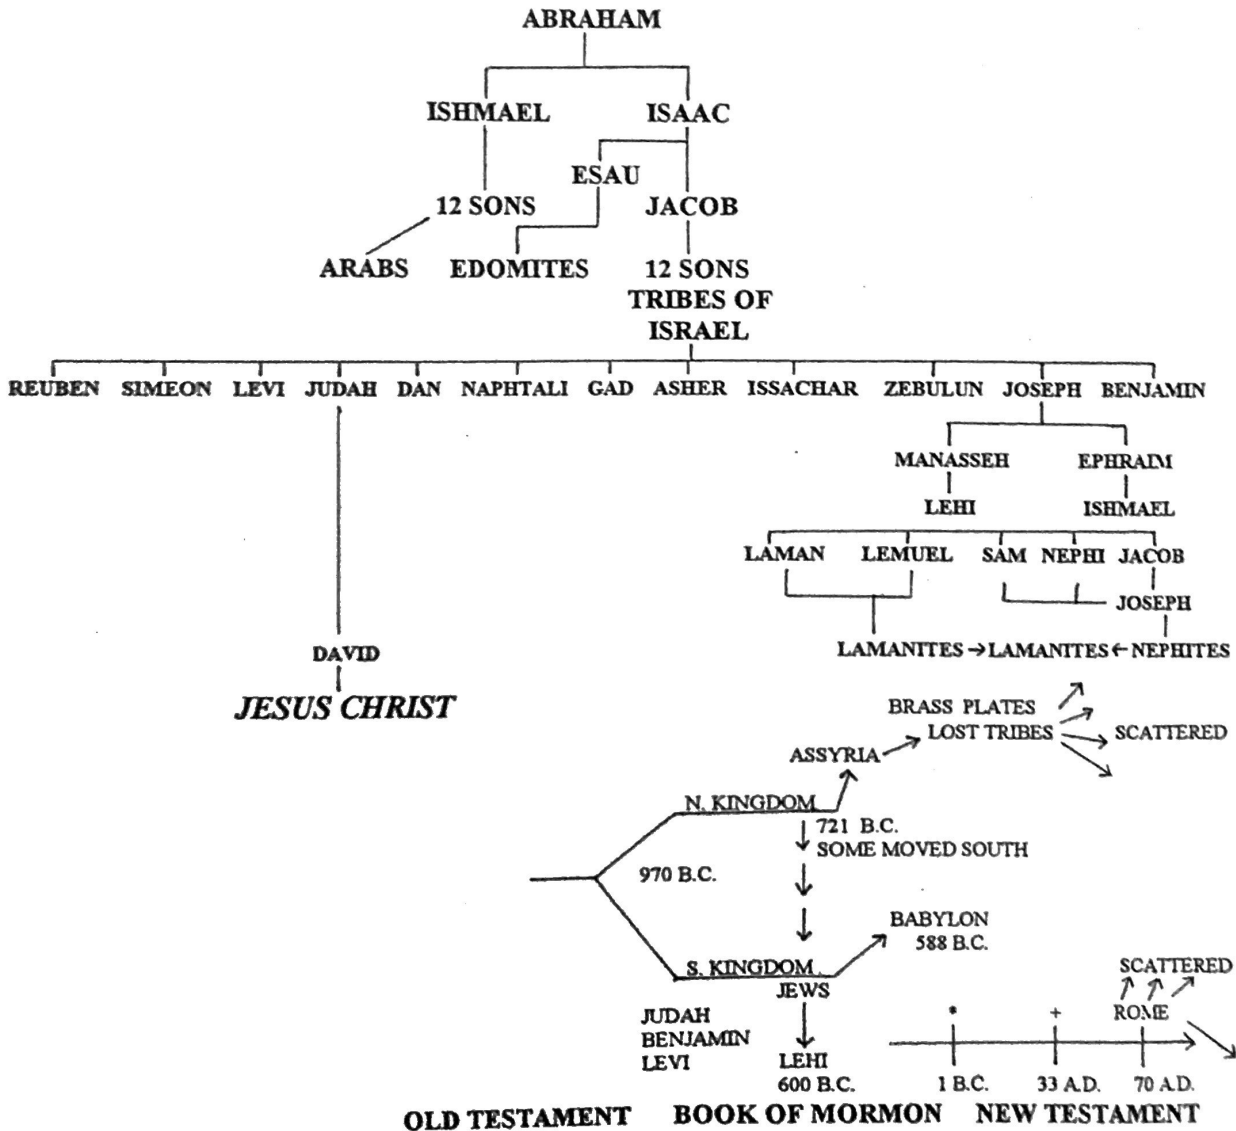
ABRAHAM

ISHMAEL

ISAAC

ESAU

12 SONS

JACOB

ARABS

EDOMITES

12 SONS
TRIBES OF
ISRAEL

REUBEN SIMEON LEVI JUDAH DAN NAPHTALI GAD ASHER ISSACHAR ZEBULUN JOSEPH BENJAMIN

MANASSEH

EPHRAIM

LEHI

ISHMAEL

LAMAN LEMUEL SAM NEPHI JACOB

JOSEPH

LAMANITES → LAMANITES ← NEPHITES

DAVID

JESUS CHRIST

BRASS PLATES
LOST TRIBES

SCATTERED

ASSYRIA

N. KINGDOM

721 B.C.
SOME MOVED SOUTH

970 B.C.

BABYLON
588 B.C.

S. KINGDOM
JEWS

SCATTERED

ROME

JUDAH
BENJAMIN
LEVI

LEHI
600 B.C.

1 B.C.

33 A.D.

70 A.D.

OLD TESTAMENT BOOK OF MORMON NEW TESTAMENT